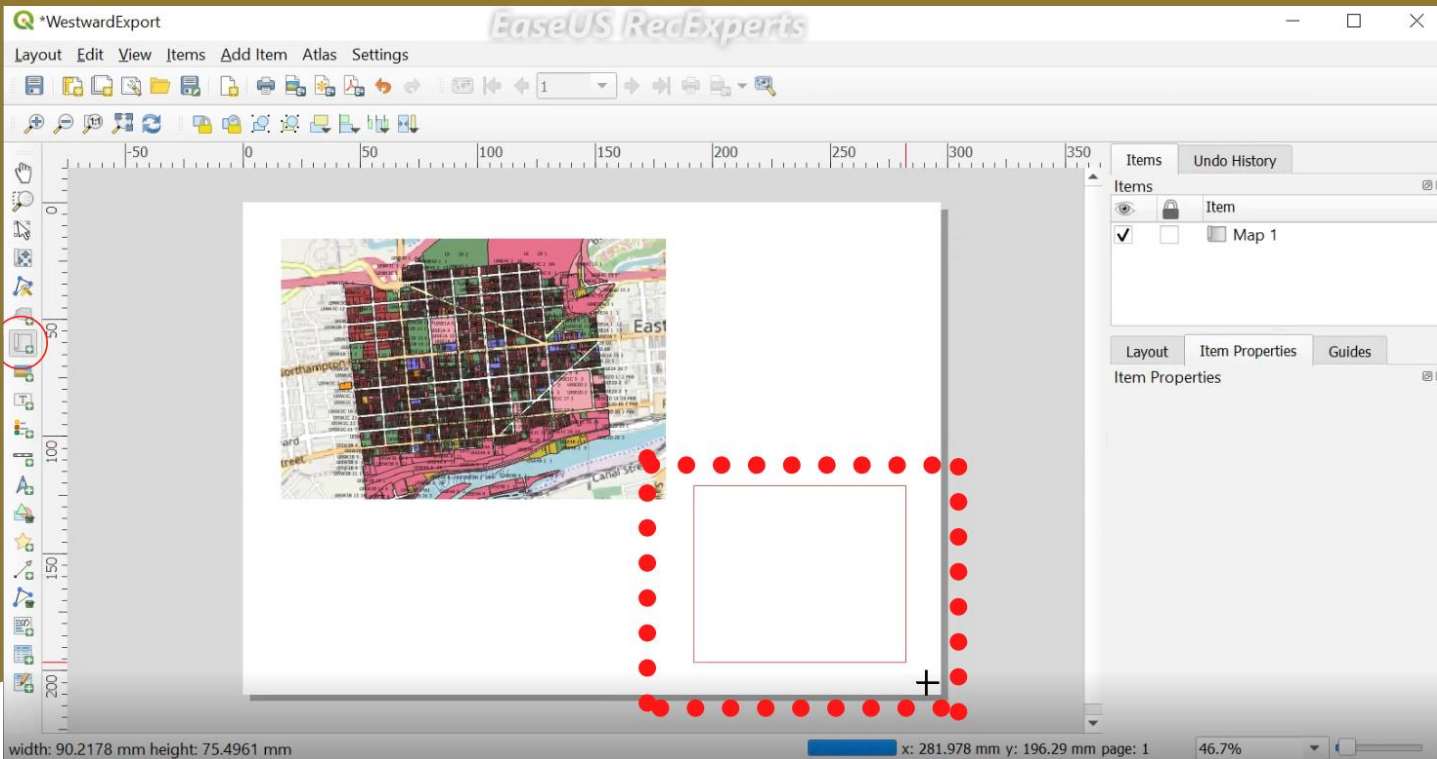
*WestwardExport

EaseUS RecExperts

Layout Edit View Items Add Item Atlas Settings

1

-50 0 50 100 150 200 250 300 350

0 50 100 150 200

East

Northampton

ard

treet

Canal Stre

Items Undo History

Items

Item

Map 1

Layout Item Properties Guides

Item Properties

width: 90.2178 mm height: 75.4961 mm

x: 281.978 mm y: 196.29 mm page: 1

46.7%